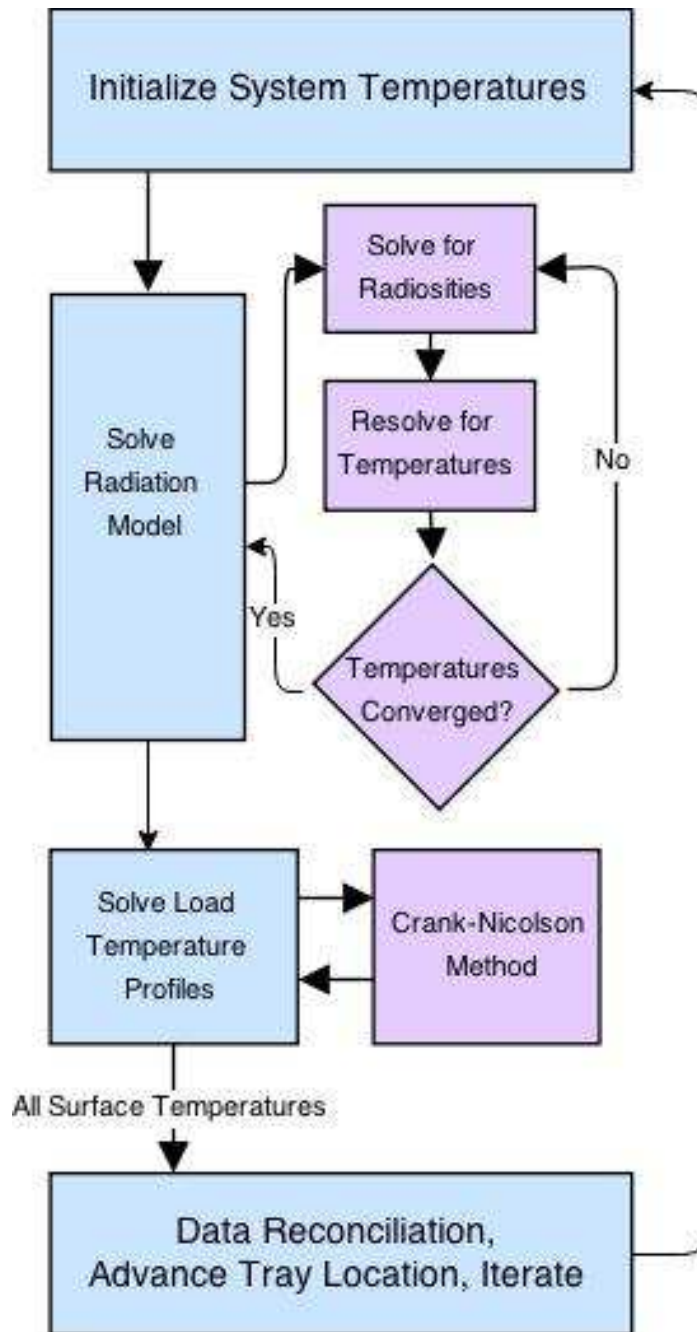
Initialize System Temperatures

Solve for Radiosities

Resolve for Temperatures

No

Solve Radiation Model

Yes

Temperatures Converged?

Solve Load Temperature Profiles

Crank-Nicolson Method

All Surface Temperatures

Data Reconciliation, Advance Tray Location, Iterate